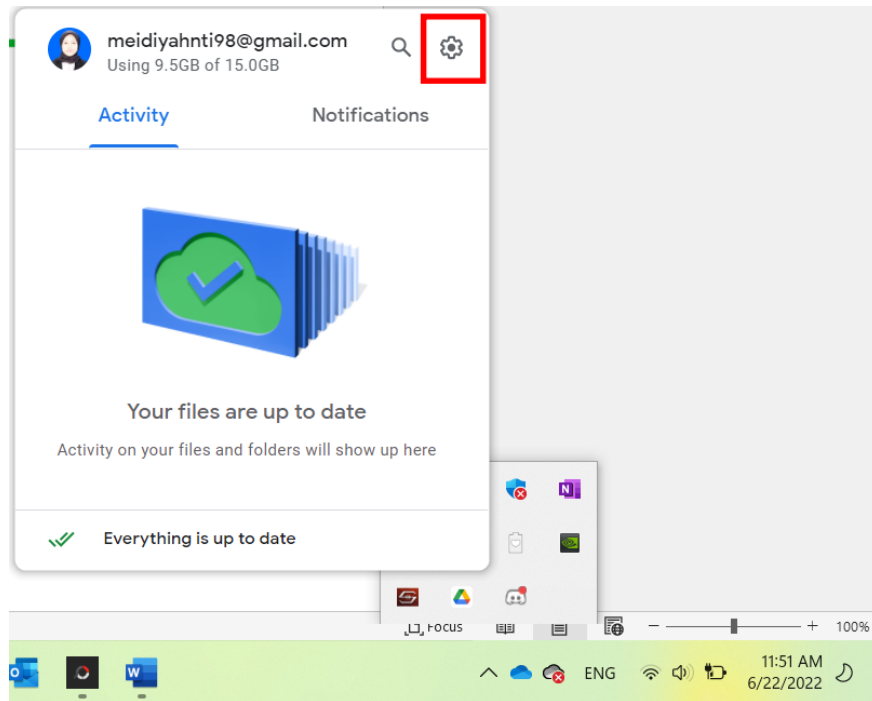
meidiyahnti98@gmail.com
Using 9.5GB of 15.0GB

Activity

Notifications

Your files are up to date

Activity on your files and folders will show up here

Everything is up to date

Focus

100%

ENG

11:51 AM
6/22/2022